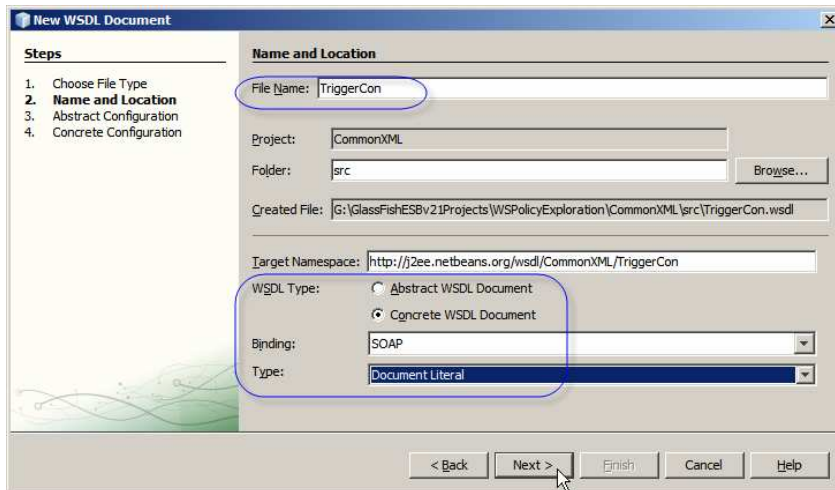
New WSDL Document

Steps

1. Choose File Type
2. Name and Location
3. Abstract Configuration
4. Concrete Configuration

Name and Location

File Name: TriggerCon

Project: CommonXML

Folder: src

Browse...

Created File: G:\GlassFishESBv21Projects\WSPolicyExploration\CommonXML\src\TriggerCon.wsdl

Target Namespace: http://j2ee.netbeans.org/wsdl/CommonXML/TriggerCon

WSDL Type: Abstract WSDL Document

Concrete WSDL Document

Binding: SOAP

Type: Document Literal

< Back | Next > | Finish | Cancel | Help